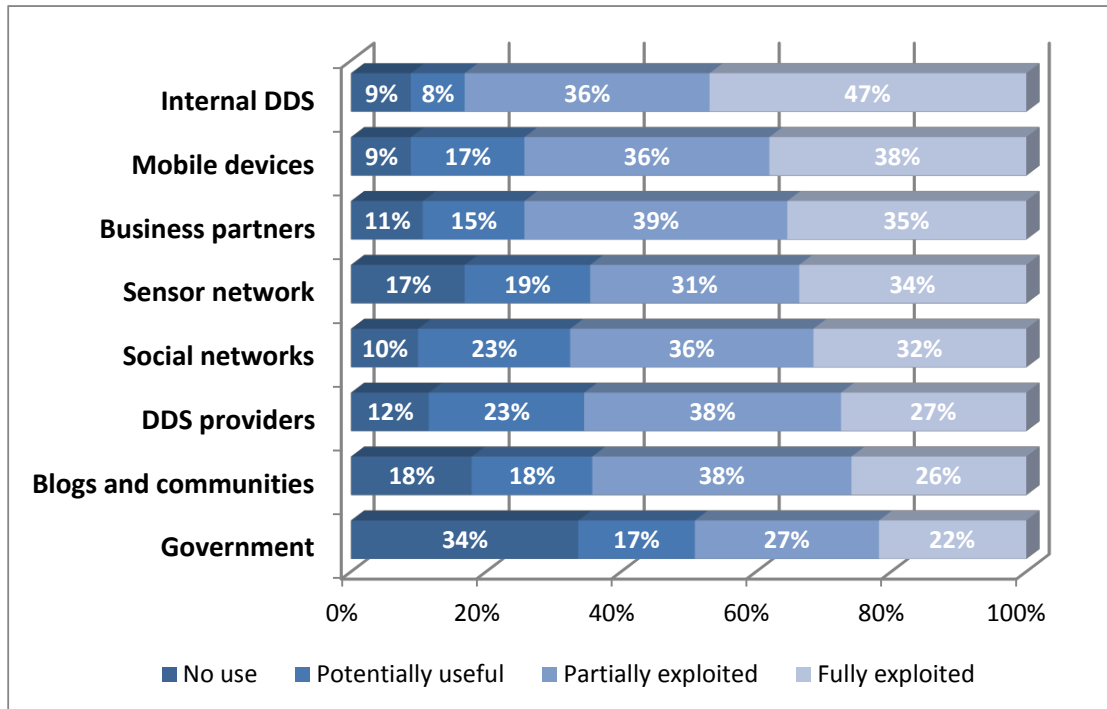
| | No use | Potentially useful | Partially exploited | Fully exploited |
|---|---|---|---|---|
| Internal DDS | 9% | 8% | 36% | 47% |
| Mobile devices | 9% | 17% | 36% | 38% |
| Business partners | 11% | 15% | 39% | 35% |
| Sensor network | 17% | 19% | 31% | 34% |
| Social networks | 10% | 23% | 36% | 32% |
| DDS providers | 12% | 23% | 38% | 27% |
| Blogs and communities | 18% | 18% | 38% | 26% |
| Government | 34% | 17% | 27% | 22% |

0% 20% 40% 60% 80% 100%

No use Potentially useful Partially exploited Fully exploited